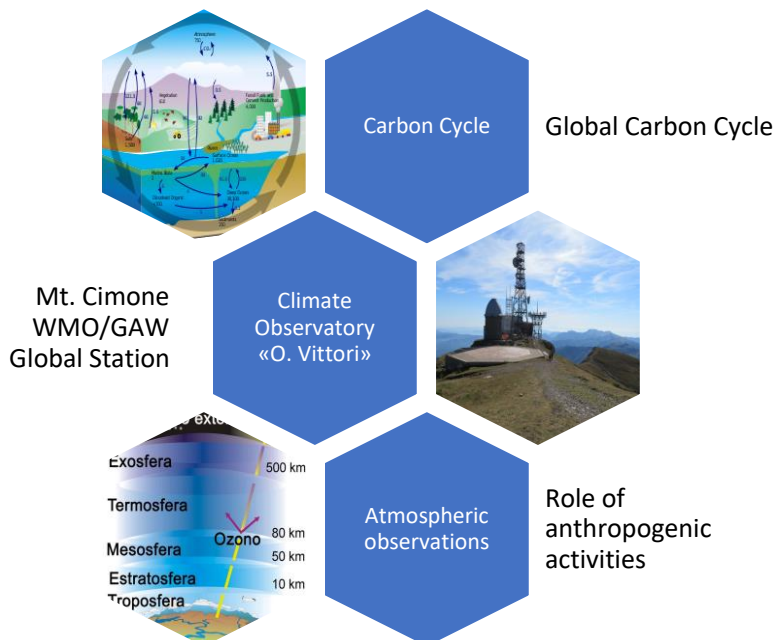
Carbon Cycle

Global Carbon Cycle

Mt. Cimone WMO/GAW Global Station

Climate Observatory «O. Vittori»

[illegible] exto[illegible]

Exosfera

500 km

Termosfera

80 km

Ozono

Mesosfera

50 km

Estratosfera

10 km

Troposfera

Atmospheric observations

Role of anthropogenic activities